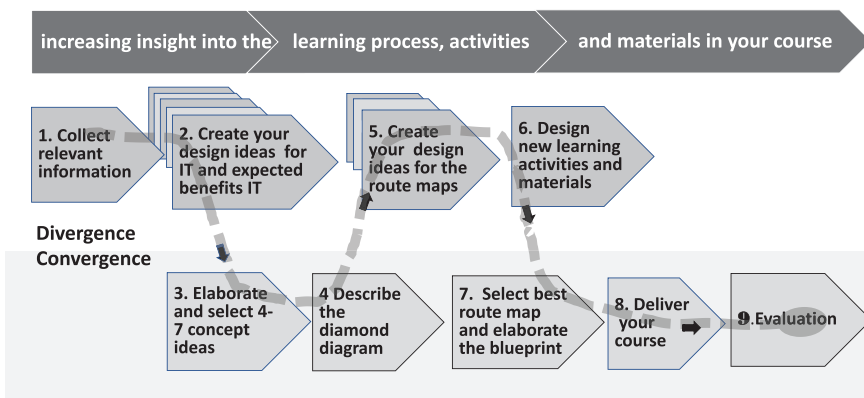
increasing insight into the learning process, activities and materials in your course

1. Collect relevant information

2. Create your design ideas for IT and expected benefits IT

5. Create your design ideas for the route maps

6. Design new learning activities and materials

Divergence

Convergence

3. Elaborate and select 4-7 concept ideas

4 Describe the diamond diagram

7. Select best route map and elaborate the blueprint

8. Deliver your course

9.Evaluation